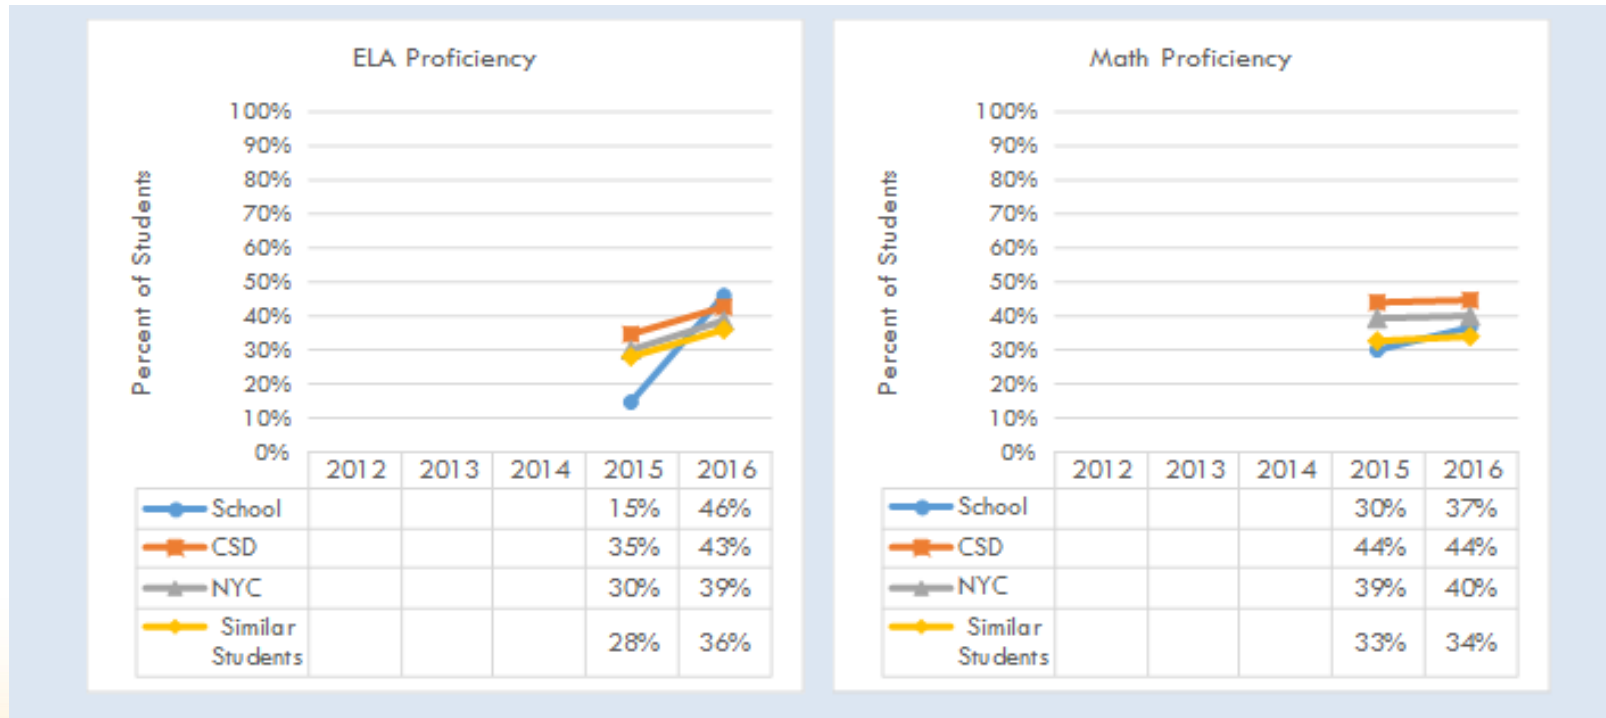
ELA Proficiency

Percent of Students

100%
90%
80%
70%
60%
50%
40%
30%
20%
10%
0%

| | 2012 | 2013 | 2014 | 2015 | 2016 |
|---|---|---|---|---|---|
| School | | | | 15% | 46% |
| CSD | | | | 35% | 43% |
| NYC | | | | 30% | 39% |
| Similar Students | | | | 28% | 36% |

Math Proficiency

Percent of Students

100%
90%
80%
70%
60%
50%
40%
30%
20%
10%
0%

| | 2012 | 2013 | 2014 | 2015 | 2016 |
|---|---|---|---|---|---|
| School | | | | 30% | 37% |
| CSD | | | | 44% | 44% |
| NYC | | | | 39% | 40% |
| Similar Students | | | | 33% | 34% |